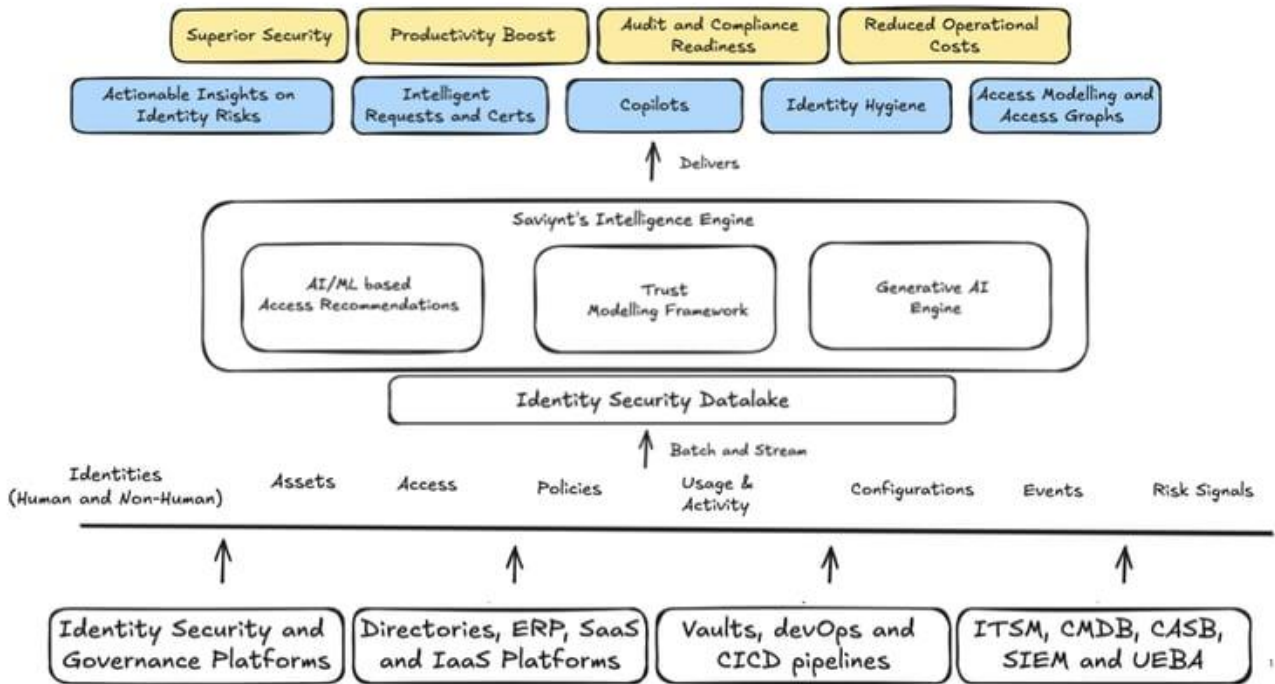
Superior Security

Productivity Boost

Audit and Compliance Readiness

Reduced Operational Costs

Actionable Insights on Identity Risks

Intelligent Requests and Certs

Copilots

Identity Hygiene

Access Modelling and Access Graphs

Delivers

Saviynt's Intelligence Engine

AI/ML based Access Recommendations

Trust Modelling Framework

Generative AI Engine

Identity Security Datalake

Batch and Stream

Identities (Human and Non-Human)

Assets

Access

Policies

Usage & Activity

Configurations

Events

Risk Signals

Identity Security and Governance Platforms

Directories, ERP, SaaS and IaaS Platforms

Vaults, devOps and CICD pipelines

ITSM, CMDB, CASB, SIEM and UEBA